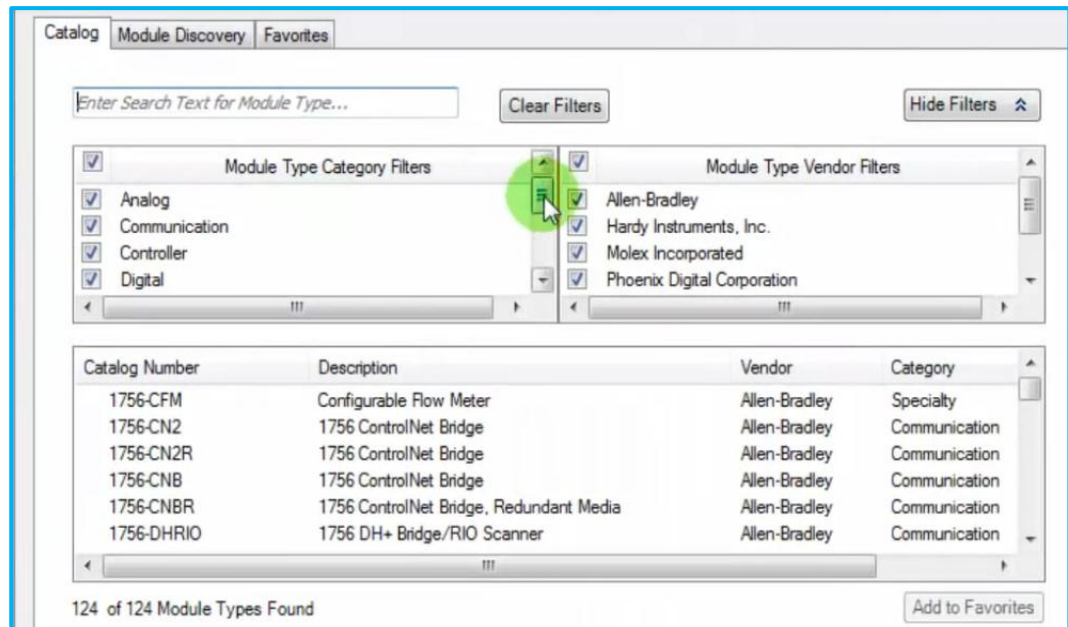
Catalog | Module Discovery | Favorites

Enter Search Text for Module Type...

Clear Filters

Hide Filters

Module Type Category Filters
Analog
Communication
Controller
Digital

Module Type Vendor Filters
Allen-Bradley
Hardy Instruments, Inc.
Molex Incorporated
Phoenix Digital Corporation

| Catalog Number | Description | Vendor | Category |
|---|---|---|---|
| 1756-CFM | Configurable Flow Meter | Allen-Bradley | Specialty |
| 1756-CN2 | 1756 ControlNet Bridge | Allen-Bradley | Communication |
| 1756-CN2R | 1756 ControlNet Bridge | Allen-Bradley | Communication |
| 1756-CNB | 1756 ControlNet Bridge | Allen-Bradley | Communication |
| 1756-CNBR | 1756 ControlNet Bridge, Redundant Media | Allen-Bradley | Communication |
| 1756-DHRIO | 1756 DH+ Bridge/RIO Scanner | Allen-Bradley | Communication |

124 of 124 Module Types Found

Add to Favorites